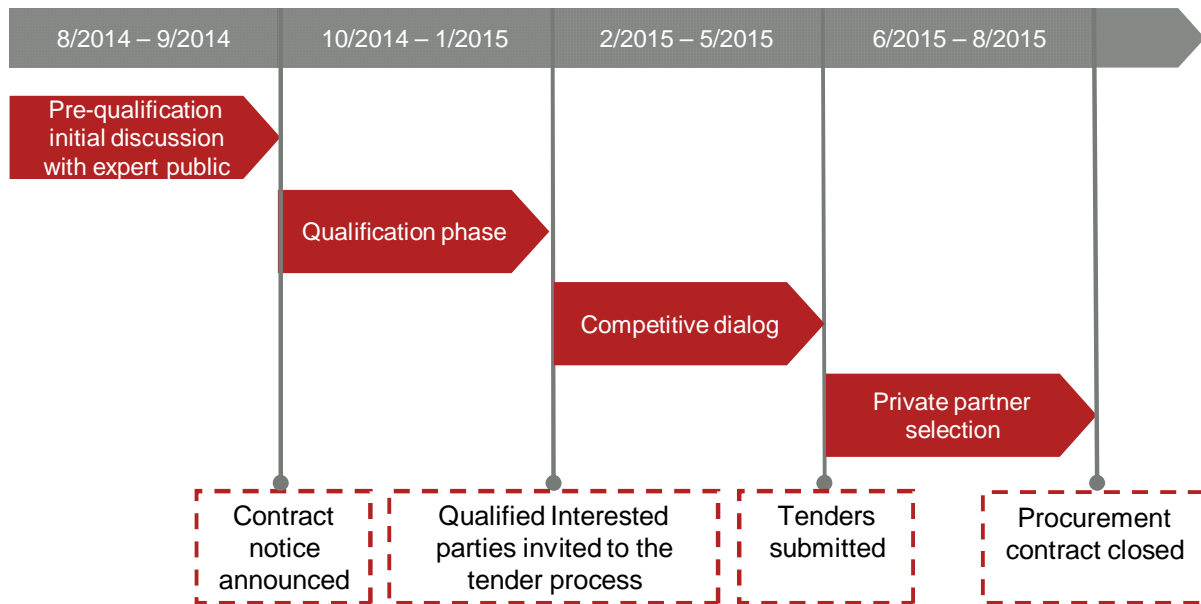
8/2014 – 9/2014

10/2014 – 1/2015

2/2015 – 5/2015

6/2015 – 8/2015

Pre-qualification initial discussion with expert public

Qualification phase

Competitive dialog

Private partner selection

Contract notice announced

Qualified Interested parties invited to the tender process

Tenders submitted

Procurement contract closed